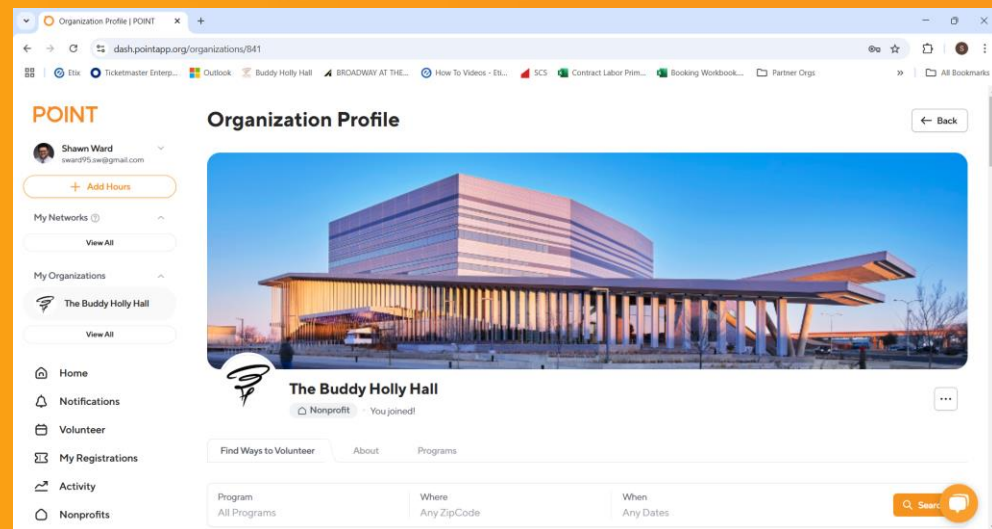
Organization Profile | POINT
dash.pointapp.org/organizations/841
Etix  Ticketmaster Enterp...  Outlook  Buddy Holly Hall  BROADWAY AT THE...  How To Videos - Eti...  SCS  Contract Labor Prim...  Booking Workbook....  Partner Orgs  All Bookmarks

POINT
Shawn Ward
sward95.sw@gmail.com
+ Add Hours
My Networks
View All
My Organizations
The Buddy Holly Hall
View All
Home
Notifications
Volunteer
My Registrations
Activity
Nonprofits

Organization Profile
Back
The Buddy Holly Hall
Nonprofit · You joined!
Find Ways to Volunteer
About
Programs
Program
All Programs
Where
Any ZipCode
When
Any Dates
Search